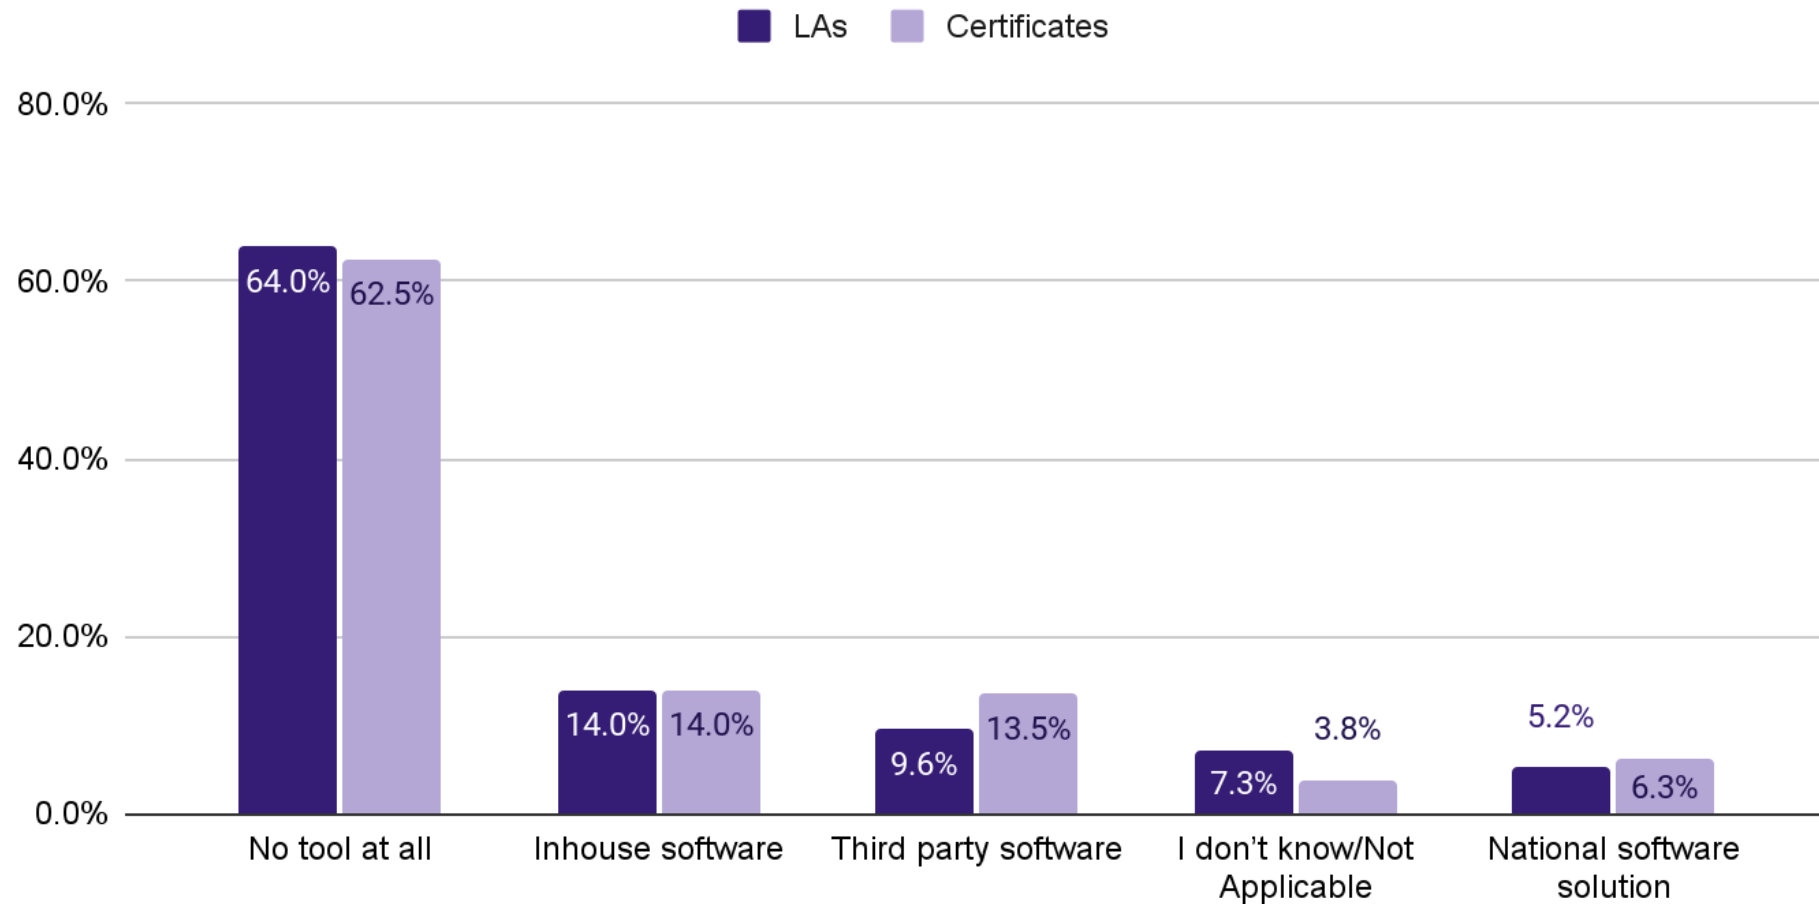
LAs Certificates

80.0%
60.0%
40.0%
20.0%
0.0%

64.0% 62.5%
14.0% 14.0%
9.6% 13.5%
7.3% 3.8%
5.2% 6.3%

No tool at all
Inhouse software
Third party software
I don't know/Not Applicable
National software solution